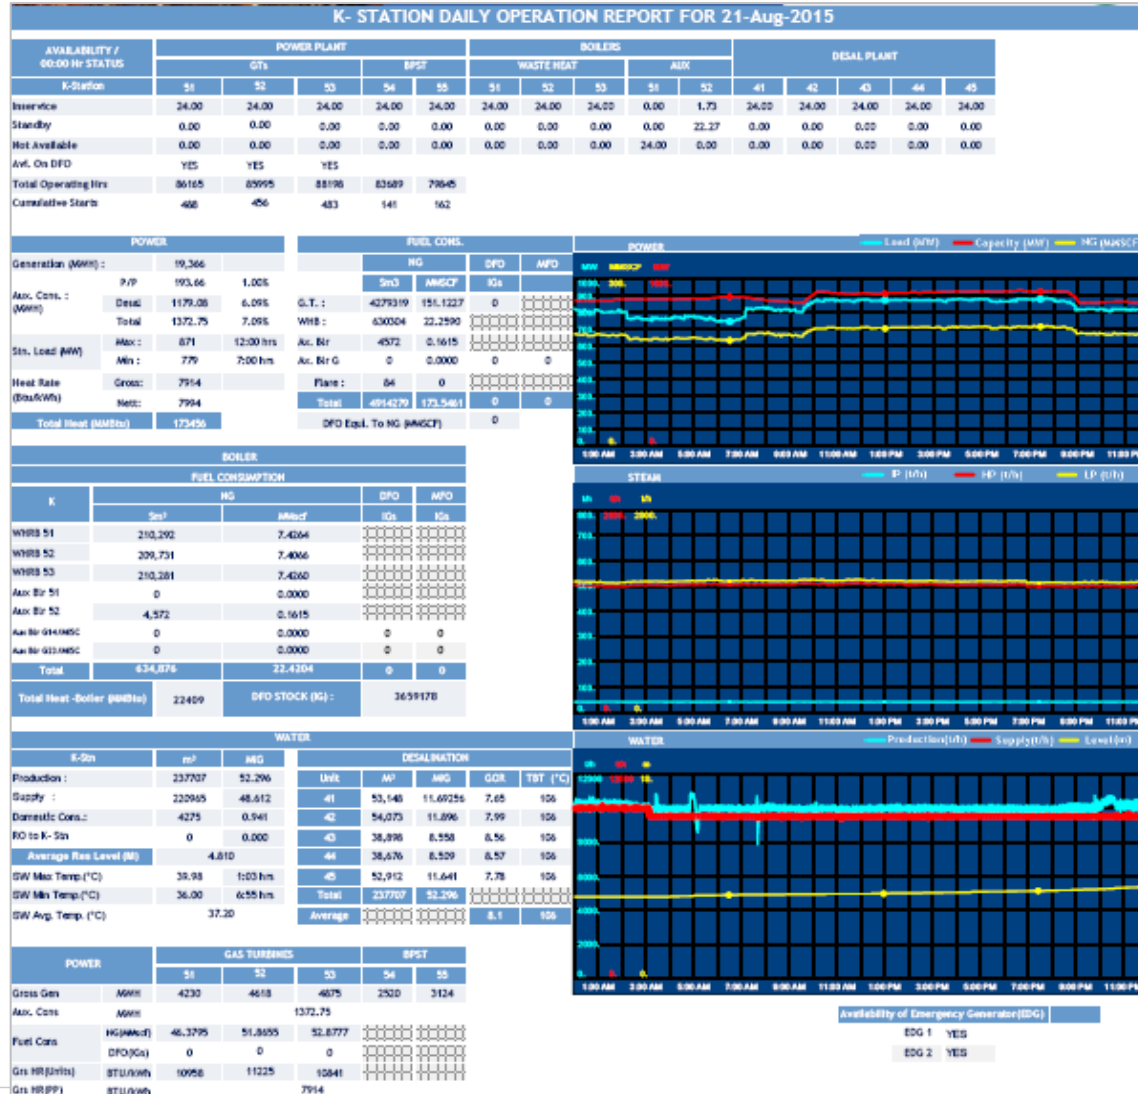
K- STATION DAILY OPERATION REPORT FOR 21-Aug-2015

| AVAILABILITY / 00:00 Hr STATUS | POWER PLANT GTs 51 | 52 | 53 | BPST 54 | 55 | BOILERS WASTE HEAT 51 | 52 | 53 | AUX 51 | 52 | DESAL PLANT 41 | 42 | 43 | 44 | 45 |
|---|---|---|---|---|---|---|---|---|---|---|---|---|---|---|---|
| K-Station | 51 | 52 | 53 | 54 | 55 | 51 | 52 | 53 | 51 | 52 | 41 | 42 | 43 | 44 | 45 |
| Inservice | 24.00 | 24.00 | 24.00 | 24.00 | 24.00 | 24.00 | 24.00 | 24.00 | 0.00 | 1.73 | 24.00 | 24.00 | 24.00 | 24.00 | 24.00 |
| Standby | 0.00 | 0.00 | 0.00 | 0.00 | 0.00 | 0.00 | 0.00 | 0.00 | 0.00 | 22.27 | 0.00 | 0.00 | 0.00 | 0.00 | 0.00 |
| Not Available | 0.00 | 0.00 | 0.00 | 0.00 | 0.00 | 0.00 | 0.00 | 0.00 | 24.00 | 0.00 | 0.00 | 0.00 | 0.00 | 0.00 | 0.00 |
| Avl. On DFO | YES | YES | YES | | | | | | | | | | | | |
| Total Operating Hrs | 86165 | 85995 | 88198 | 83689 | 79845 | | | | | | | | | | |
| Cumulative Starts | 468 | 456 | 483 | 141 | 162 | | | | | | | | | | |

POWER

| | | | |
|---|---|---|---|
| Generation (MWH) : | | 19,366 | |
| Aux. Cons. : (MWH) | P/P | 193.66 | 1.00% |
| | Desal | 1179.08 | 6.09% |
| | Total | 1372.75 | 7.09% |
| Stn. Load (MW) | Max : | 871 | 12:00 hrs |
| | Min : | 779 | 7:00 hrs |
| Heat Rate (Btu/KWh) | Gross: | 7914 | |
| | Nett: | 7994 | |
| Total Heat (MMBtu) | | 173456 | |

FUEL CONS.

| | NG Sm3 | MMSCF | DFO IGs | MFO |
|---|---|---|---|---|
| G.T. : | 4279319 | 151.1227 | 0 | |
| WHB : | 630304 | 22.2590 | | |
| Ax. Blr | 4572 | 0.1615 | | |
| Ax. Blr G | 0 | 0.0000 | 0 | 0 |
| Flare : | 84 | 0 | | |
| Total | 4914279 | 173.5461 | 0 | 0 |
| DFO Equi. To NG (MMSCF) | | | 0 | |

POWER — Load (MW) — Capacity (MW) — NG (MMSCF)
MW MMSCF MW
1000. 300. 1000.
0. 0.
1:00 AM 3:00 AM 5:00 AM 7:00 AM 9:00 AM 11:00 AM 1:00 PM 3:00 PM 5:00 PM 7:00 PM 9:00 PM 11:00 PM

BOILER
FUEL CONSUMPTION

| K | NG Sm3 | MMscf | DFO IGs | MFO IGs |
|---|---|---|---|---|
| WHRB 51 | 210,292 | 7.4264 | | |
| WHRB 52 | 209,731 | 7.4066 | | |
| WHRB 53 | 210,281 | 7.4260 | | |
| Aux Blr 51 | 0 | 0.0000 | | |
| Aux Blr 52 | 4,572 | 0.1615 | | |
| Aux Blr G14/MSC | 0 | 0.0000 | 0 | 0 |
| Aux Blr G13/MSC | 0 | 0.0000 | 0 | 0 |
| Total | 634,876 | 22.4204 | 0 | 0 |

Total Heat -Boiler (MMBtu) 22409 DFO STOCK (IG) : 3659178

STEAM — IP (t/h) — HP (t/h) — LP (t/h)
t/h t/h t/h
900. 2000. 2000.
0. 0.
1:00 AM 3:00 AM 5:00 AM 7:00 AM 9:00 AM 11:00 AM 1:00 PM 3:00 PM 5:00 PM 7:00 PM 9:00 PM 11:00 PM

WATER

| K-Stn | m³ | MIG |
|---|---|---|
| Production : | 237707 | 52.296 |
| Supply : | 220965 | 48.612 |
| Domestic Cons.: | 4275 | 0.941 |
| RO to K- Stn | 0 | 0.000 |
| Average Res Level (M) | 4.810 | |
| SW Max Temp.(°C) | 39.98 | 1:03 hrs |
| SW Min Temp.(°C) | 36.00 | 6:55 hrs |
| SW Avg. Temp. (°C) | 37.20 | |

DESALINATION

| Unit | M³ | MIG | GOR | TBT (°C) |
|---|---|---|---|---|
| 41 | 53,148 | 11.69256 | 7.65 | 106 |
| 42 | 54,073 | 11.896 | 7.99 | 106 |
| 43 | 38,898 | 8.558 | 8.56 | 106 |
| 44 | 38,676 | 8.509 | 8.57 | 106 |
| 45 | 52,912 | 11.641 | 7.78 | 106 |
| Total | 237707 | 52.296 | | |
| Average | | | 8.1 | 106 |

WATER — Production(t/h) — Supply(t/h) — Level(m)
t/h t/h m
12000 12000 10.
0. 0.
1:00 AM 3:00 AM 5:00 AM 7:00 AM 9:00 AM 11:00 AM 1:00 PM 3:00 PM 5:00 PM 7:00 PM 9:00 PM 11:00 PM

| POWER | | GAS TURBINES 51 | 52 | 53 | BPST 54 | 55 |
|---|---|---|---|---|---|---|
| Gross Gen | MWH | 4230 | 4618 | 4875 | 2520 | 3124 |
| Aux. Cons | MWH | | 1372.75 | | | |
| Fuel Cons | NG(MMscf) | 46.3795 | 51.8655 | 52.8777 | | |
| | DFO(IGs) | 0 | 0 | 0 | | |
| Grs HR(Units) | BTU/KWh | 10958 | 11225 | 10841 | | |
| Grs HR(PP) | BTU/KWh | | 7914 | | | |

Availability of Emergency Generator(EDG)
EDG 1 YES
EDG 2 YES